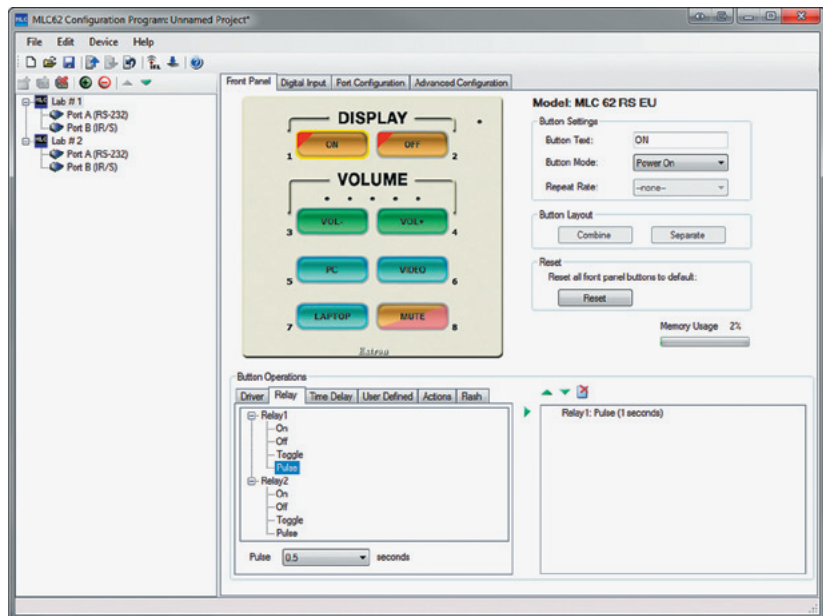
MLC62 Configuration Program: Unnamed Project*

File Edit Device Help

Lab # 1
Port A (RS-232)
Port B (IR/S)
Lab # 2
Port A (RS-232)
Port B (IR/S)

Front Panel | Digital Input | Port Configuration | Advanced Configuration

DISPLAY
1 ON OFF 2
VOLUME
3 VOL- VOL+ 4
5 PC VIDEO 6
7 LAPTOP MUTE 8
Extron

Model: MLC 62 RS EU

Button Settings
Button Text: ON
Button Mode: Power On
Repeat Rate: --none--

Button Layout
Combine Separate

Reset
Reset all front panel buttons to default:
Reset

Memory Usage 2%

Button Operations
Driver | Relay | Time Delay | User Defined | Actions | Flash

Relay1
On
Off
Toggle
Pulse
Relay2
On
Off
Toggle
Pulse

Pulse 0.5 seconds

Relay1: Pulse (1 seconds)